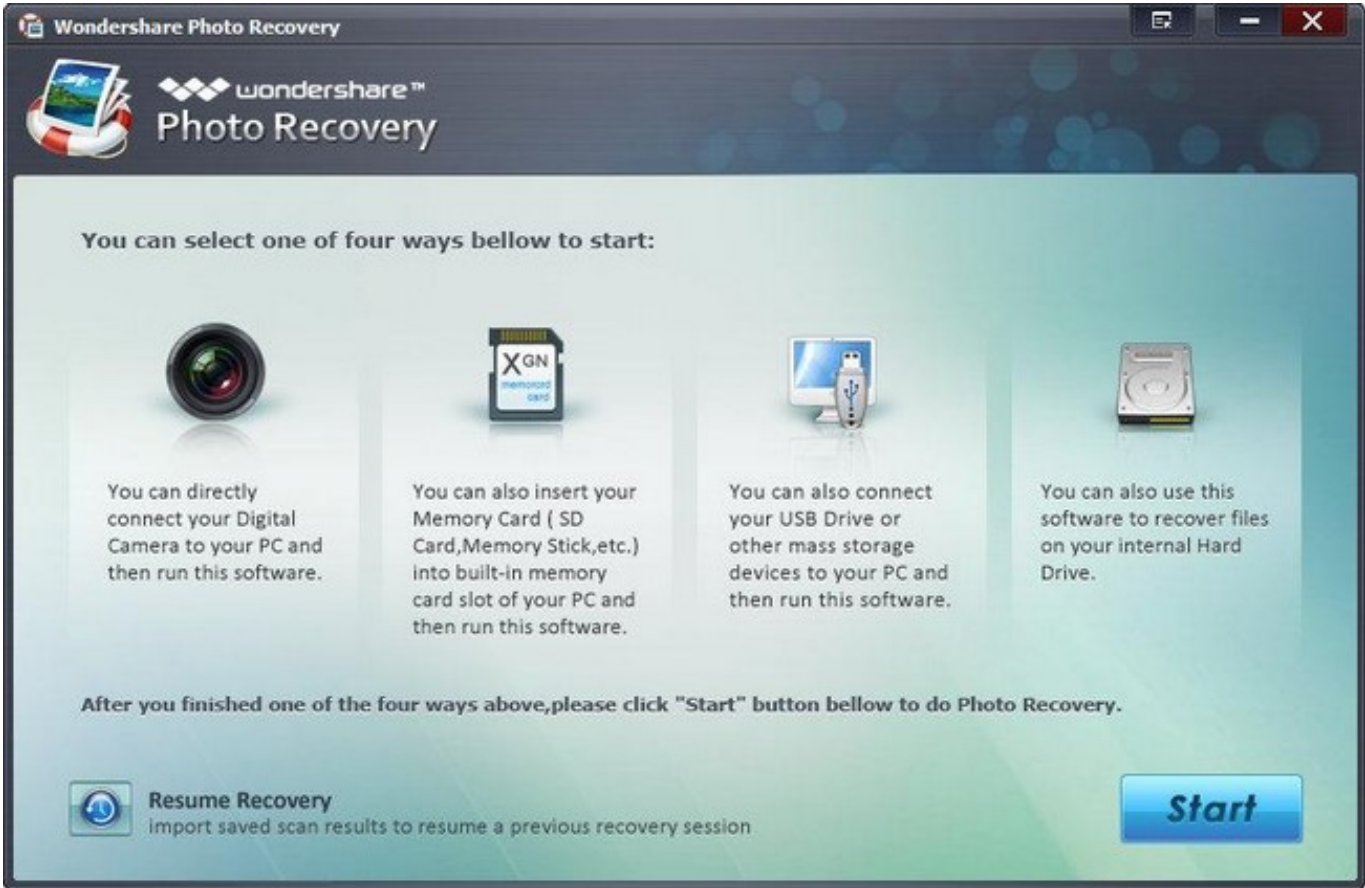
Wondershare Photo Recovery

wondershare™
Photo Recovery

You can select one of four ways bellow to start:

XGN
memorcard
card

You can directly connect your Digital Camera to your PC and then run this software.

You can also insert your Memory Card ( SD Card,Memory Stick,etc.) into built-in memory card slot of your PC and then run this software.

You can also connect your USB Drive or other mass storage devices to your PC and then run this software.

You can also use this software to recover files on your internal Hard Drive.

After you finished one of the four ways above,please click "Start" button bellow to do Photo Recovery.

Resume Recovery
import saved scan results to resume a previous recovery session

Start